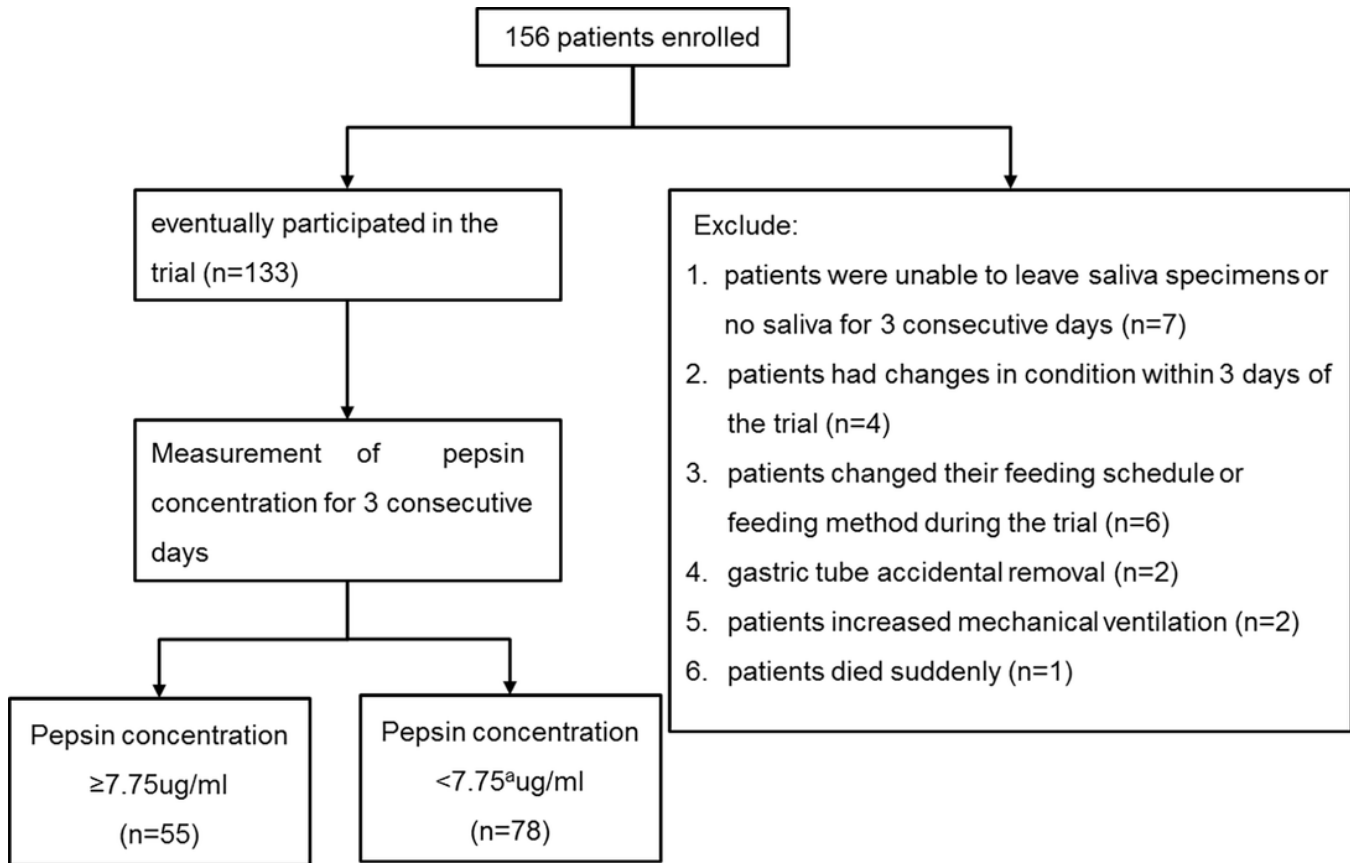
156 patients enrolled

eventually participated in the trial (n=133)

Measurement of pepsin concentration for 3 consecutive days

Pepsin concentration ≥7.75ug/ml (n=55)

Pepsin concentration <7.75$^a$ug/ml (n=78)

Exclude:
1. patients were unable to leave saliva specimens or no saliva for 3 consecutive days (n=7)
2. patients had changes in condition within 3 days of the trial (n=4)
3. patients changed their feeding schedule or feeding method during the trial (n=6)
4. gastric tube accidental removal (n=2)
5. patients increased mechanical ventilation (n=2)
6. patients died suddenly (n=1)